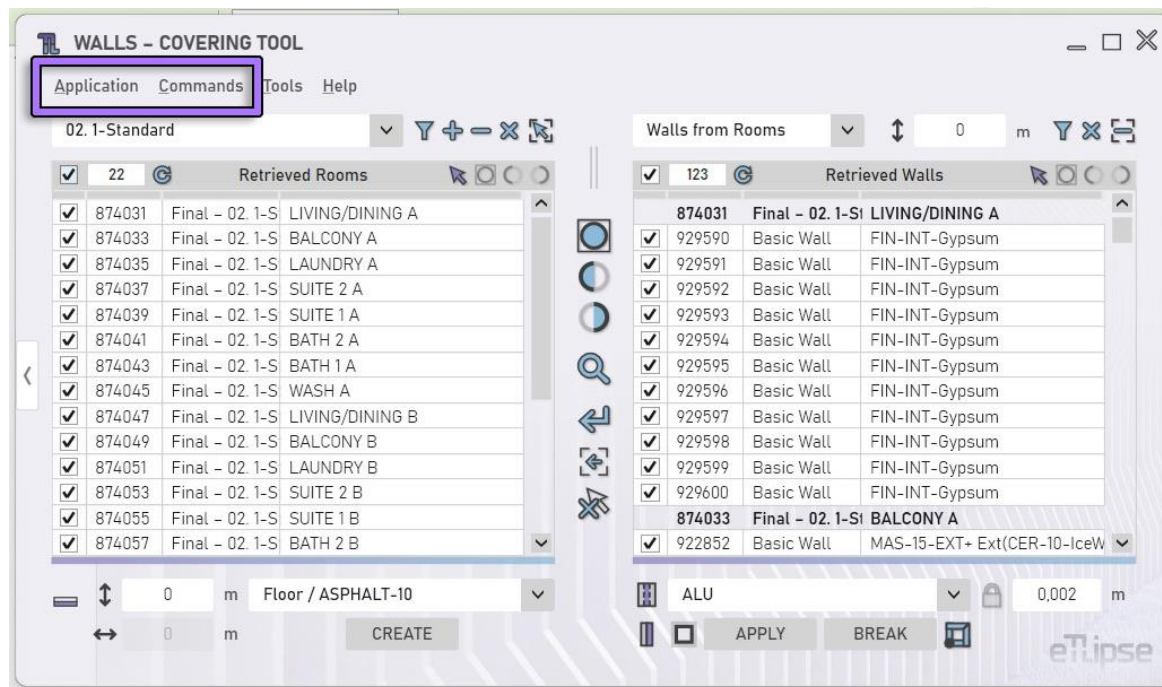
WALLS – COVERING TOOL

Application Commands Tools Help

02. 1-Standard

22 Retrieved Rooms

| | | | |
|---|---|---|---|
| ✓ | 874031 | Final – 02. 1-S | LIVING/DINING A |
| ✓ | 874033 | Final – 02. 1-S | BALCONY A |
| ✓ | 874035 | Final – 02. 1-S | LAUNDRY A |
| ✓ | 874037 | Final – 02. 1-S | SUITE 2 A |
| ✓ | 874039 | Final – 02. 1-S | SUITE 1 A |
| ✓ | 874041 | Final – 02. 1-S | BATH 2 A |
| ✓ | 874043 | Final – 02. 1-S | BATH 1 A |
| ✓ | 874045 | Final – 02. 1-S | WASH A |
| ✓ | 874047 | Final – 02. 1-S | LIVING/DINING B |
| ✓ | 874049 | Final – 02. 1-S | BALCONY B |
| ✓ | 874051 | Final – 02. 1-S | LAUNDRY B |
| ✓ | 874053 | Final – 02. 1-S | SUITE 2 B |
| ✓ | 874055 | Final – 02. 1-S | SUITE 1 B |
| ✓ | 874057 | Final – 02. 1-S | BATH 2 B |

0 m Floor / ASPHALT-10

0 m CREATE

Walls from Rooms 0 m

123 Retrieved Walls

| | | | |
|---|---|---|---|
| | 874031 | Final – 02. 1-St | LIVING/DINING A |
| ✓ | 929590 | Basic Wall | FIN-INT-Gypsum |
| ✓ | 929591 | Basic Wall | FIN-INT-Gypsum |
| ✓ | 929592 | Basic Wall | FIN-INT-Gypsum |
| ✓ | 929593 | Basic Wall | FIN-INT-Gypsum |
| ✓ | 929594 | Basic Wall | FIN-INT-Gypsum |
| ✓ | 929595 | Basic Wall | FIN-INT-Gypsum |
| ✓ | 929596 | Basic Wall | FIN-INT-Gypsum |
| ✓ | 929597 | Basic Wall | FIN-INT-Gypsum |
| ✓ | 929598 | Basic Wall | FIN-INT-Gypsum |
| ✓ | 929599 | Basic Wall | FIN-INT-Gypsum |
| ✓ | 929600 | Basic Wall | FIN-INT-Gypsum |
| | 874033 | Final – 02. 1-St | BALCONY A |
| ✓ | 922852 | Basic Wall | MAS-15-EXT+ Ext(CER-10-IceW |

ALU 0,002 m

APPLY BREAK

eTlipse